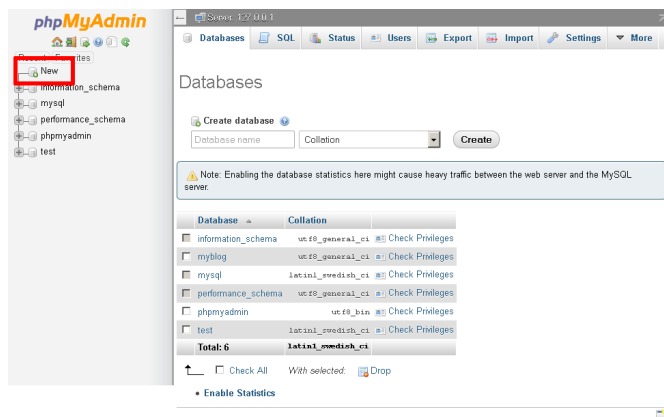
phpMyAdmin

Recent Favorites

New
information_schema
mysql
performance_schema
phpmyadmin
test

Server: 127.0.0.1

Databases SQL Status Users Export Import Settings More

Databases

Create database

Database name Collation Create

Note: Enabling the database statistics here might cause heavy traffic between the web server and the MySQL server.

| | Database | Collation | |
|---|---|---|---|
| | information_schema | utf8_general_ci | Check Privileges |
| | myblog | utf8_general_ci | Check Privileges |
| | mysql | latin1_swedish_ci | Check Privileges |
| | performance_schema | utf8_general_ci | Check Privileges |
| | phpmyadmin | utf8_bin | Check Privileges |
| | test | latin1_swedish_ci | Check Privileges |
| | Total: 6 | latin1_swedish_ci | |

Check All With selected: Drop

• Enable Statistics